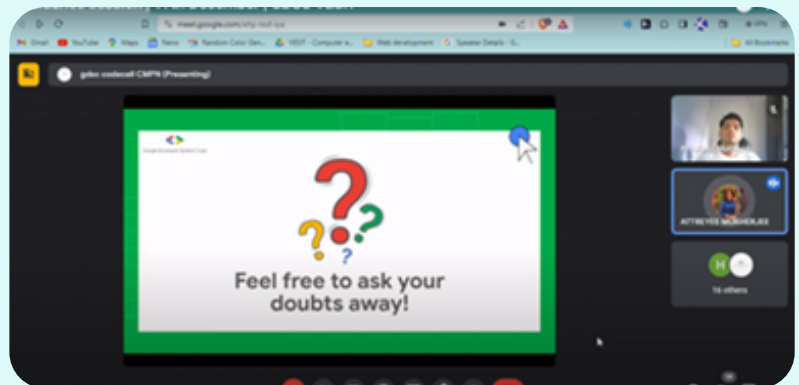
meet.google.com/

Gmail YouTube Maps News Random Color Gen... VESIT - Computer e... Web development Speaker Details - G...

All Bookmarks

gdsc codecell CMPN (Presenting)

Google Developer Student Clubs

Feel free to ask your doubts away!

ATTREYEE MUKHERJEE

H

16 others